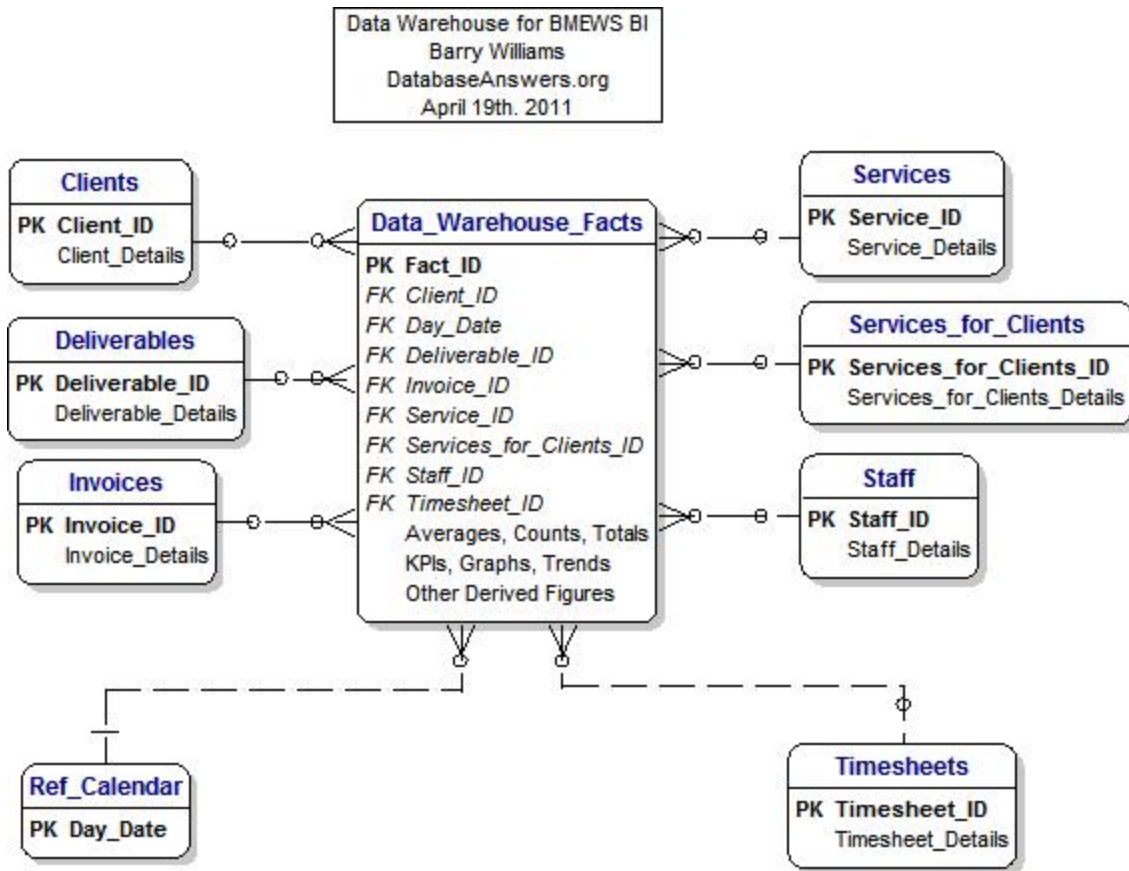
Data Warehouse for BMEWS BI
Barry Williams
DatabaseAnswers.org
April 19th. 2011

Clients
PK Client_ID
Client_Details

Deliverables
PK Deliverable_ID
Deliverable_Details

Invoices
PK Invoice_ID
Invoice_Details

Data_Warehouse_Facts
PK Fact_ID
FK Client_ID
FK Day_Date
FK Deliverable_ID
FK Invoice_ID
FK Service_ID
FK Services_for_Clients_ID
FK Staff_ID
FK Timesheet_ID
Averages, Counts, Totals
KPIs, Graphs, Trends
Other Derived Figures

Services
PK Service_ID
Service_Details

Services_for_Clients
PK Services_for_Clients_ID
Services_for_Clients_Details

Staff
PK Staff_ID
Staff_Details

Ref_Calendar
PK Day_Date

Timesheets
PK Timesheet_ID
Timesheet_Details